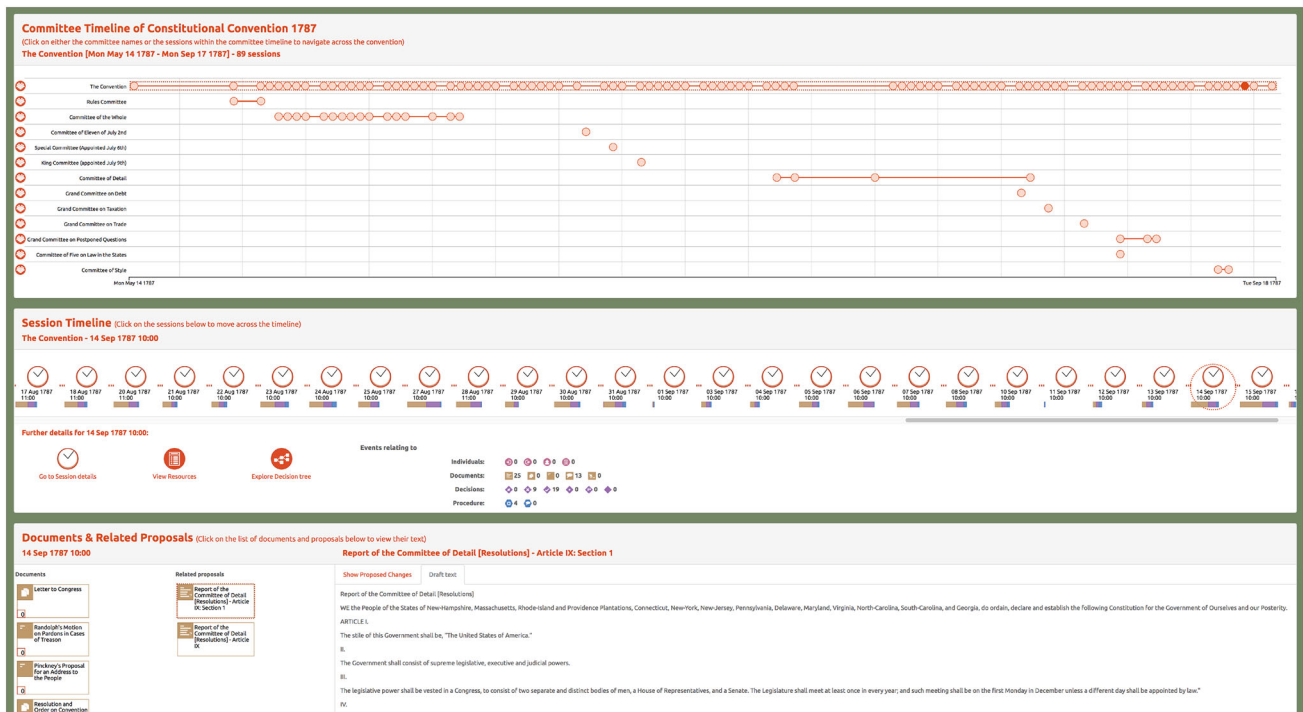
Committee Timeline of Constitutional Convention 1787
(Click on either the committee names or the sessions within the committee timeline to navigate across the convention)
The Convention [Mon May 14 1787 - Mon Sep 17 1787] - 89 sessions

The Convention
Rules Committee
Committee of the Whole
Committee of Eleven of July 2nd
Special Committee (Appointed July 6th)
King Committee (appointed July 9th)
Committee of Detail
Grand Committee on Debt
Grand Committee on Taxation
Grand Committee on Trade
Grand Committee on Postponed Questions
Committee of Five on Law in the States
Committee of Style

Mon May 14 1787
Tue Sep 18 1787

Session Timeline (Click on the sessions below to move across the timeline)
The Convention - 14 Sep 1787 10:00

17 Aug 1787 11:00
18 Aug 1787 11:00
20 Aug 1787 11:00
21 Aug 1787 10:00
22 Aug 1787 10:00
23 Aug 1787 10:00
24 Aug 1787 10:00
25 Aug 1787 10:00
27 Aug 1787 10:00
28 Aug 1787 11:00
29 Aug 1787 10:00
30 Aug 1787 10:00
31 Aug 1787 10:00
01 Sep 1787 10:00
03 Sep 1787 10:00
04 Sep 1787 10:00
05 Sep 1787 10:00
06 Sep 1787 10:00
07 Sep 1787 10:00
08 Sep 1787 10:00
10 Sep 1787 10:00
11 Sep 1787 10:00
12 Sep 1787 10:00
13 Sep 1787 10:00
14 Sep 1787 10:00
15 Sep 1787 10:00

Further details for 14 Sep 1787 10:00:

Go to Session details
View Resources
Explore Decision tree

Events relating to
Individuals: 0 0 0 0
Documents: 25 0 0 13 0
Decisions: 0 9 19 0 0 0
Procedure: 4 0

Documents & Related Proposals (Click on the list of documents and proposals below to view their text)
14 Sep 1787 10:00
Report of the Committee of Detail [Resolutions] - Article IX: Section 1

Documents
Letter to Congress
0
Randolph's Motion on Pardons in Cases of Treason
0
Pinckney's Proposal for an Address to the People
0
Resolution and Order on Convention

Related proposals
Report of the Committee of Detail [Resolutions] - Article IX: Section 1
Report of the Committee of Detail [Resolutions] - Article IX

Show Proposed Changes
Draft text

Report of the Committee of Detail [Resolutions]
WE the People of the States of New-Hampshire, Massachusetts, Rhode-Island and Providence Plantations, Connecticut, New-York, New-Jersey, Pennsylvania, Delaware, Maryland, Virginia, North-Carolina, South-Carolina, and Georgia, do ordain, declare and establish the following Constitution for the Government of Ourselves and our Posterity.
ARTICLE I.
The stile of this Government shall be, "The United States of America."
II.
The Government shall consist of supreme legislative, executive and judicial powers.
III.
The legislative power shall be vested in a Congress, to consist of two separate and distinct bodies of men, a House of Representatives, and a Senate. The Legislature shall meet at least once in every year; and such meeting shall be on the first Monday in December unless a different day shall be appointed by law."
IV.